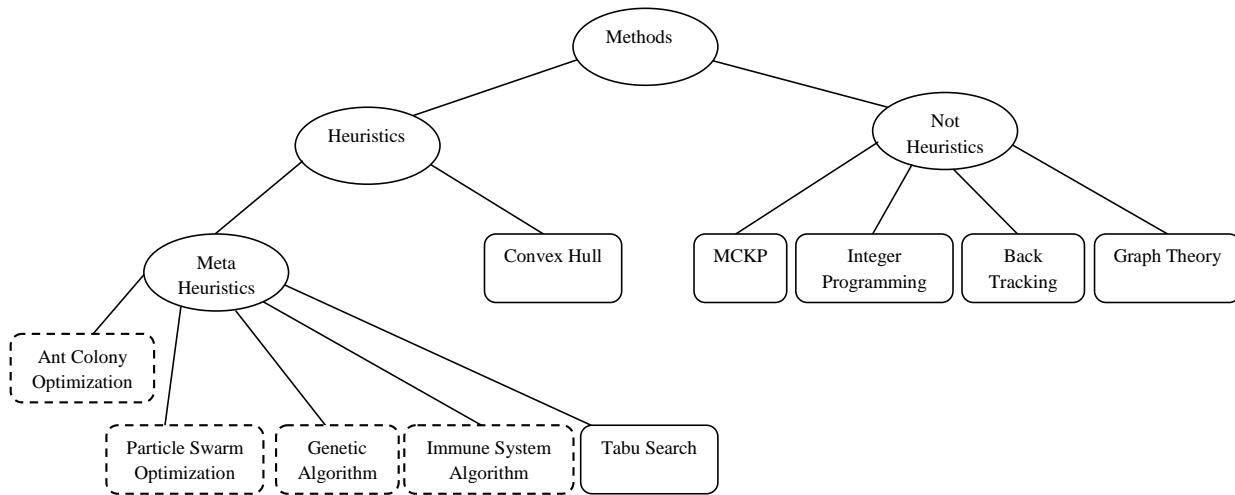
Methods

Heuristics

Not Heuristics

Meta Heuristics

Convex Hull

MCKP

Integer Programming

Back Tracking

Graph Theory

Ant Colony Optimization

Particle Swarm Optimization

Genetic Algorithm

Immune System Algorithm

Tabu Search